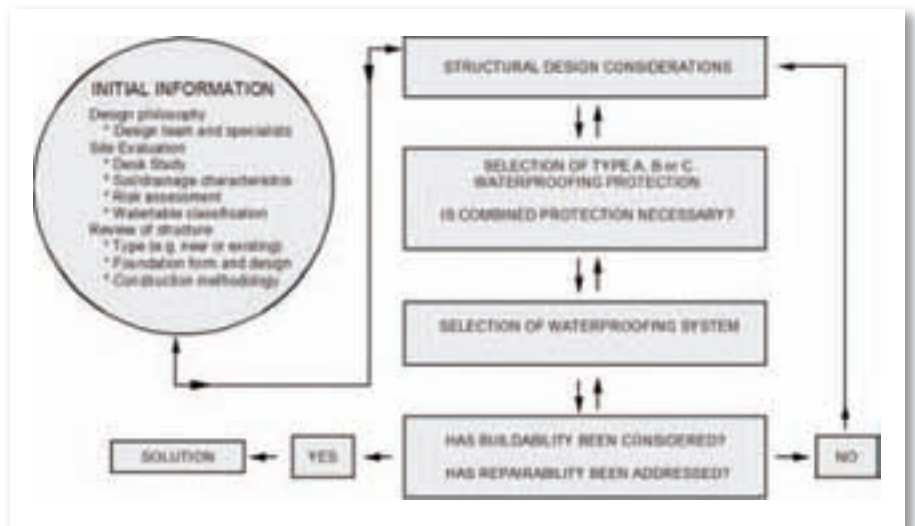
INITIAL INFORMATION
Design philosophy
* Design team and specialists
Site Evaluation
* Desk Study
* Soil/drainage characteristics
* Risk assessment
* Watertable classification
Review of structure
* Type (e.g. new or existing)
* Foundation form and design
* Construction methodology

STRUCTURAL DESIGN CONSIDERATIONS

SELECTION OF TYPE A, B or C WATERPROOFING PROTECTION

IS COMBINED PROTECTION NECESSARY?

SELECTION OF WATERPROOFING SYSTEM

HAS BUILDABILITY BEEN CONSIDERED?

HAS REPARABILITY BEEN ADDRESSED?

YES

NO

SOLUTION